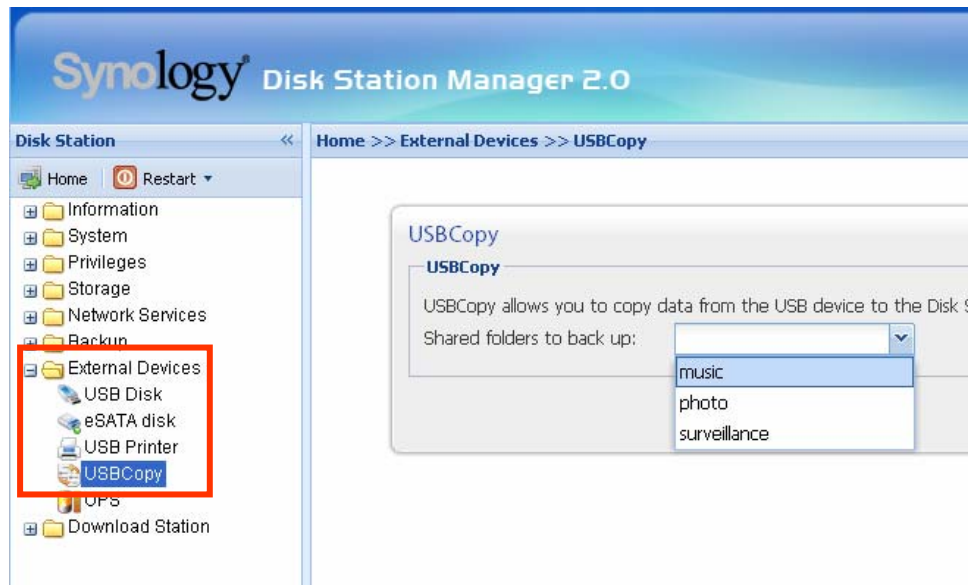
Synology Disk Station Manager 2.0

Disk Station

Home Restart

Information
System
Privileges
Storage
Network Services
Backup
External Devices
USB Disk
eSATA disk
USB Printer
USBCopy
UPS
Download Station

Home >> External Devices >> USBCopy

USBCopy

USBCopy

USBCopy allows you to copy data from the USB device to the Disk S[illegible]

Shared folders to back up:

music
photo
surveillance